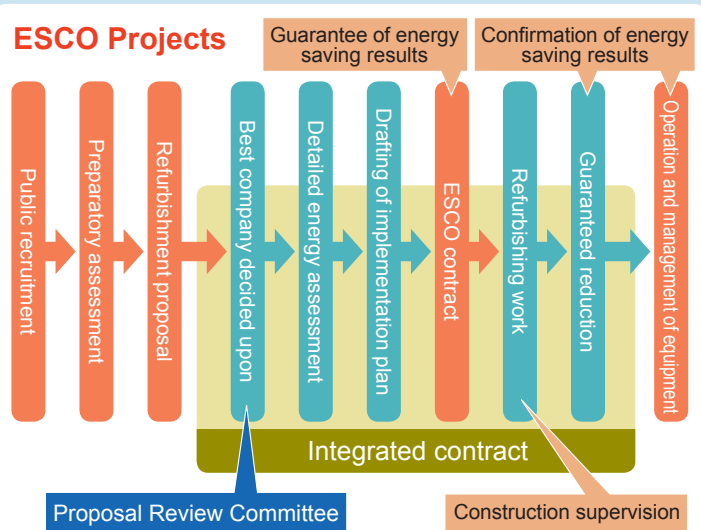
ESCO Projects

Guarantee of energy saving results

Confirmation of energy saving results

Public recruitment

Preparatory assessment

Refurbishment proposal

Best company decided upon

Detailed energy assessment

Drafting of implementation plan

ESCO contract

Refurbishing work

Guaranteed reduction

Operation and management of equipment

Integrated contract

Proposal Review Committee

Construction supervision